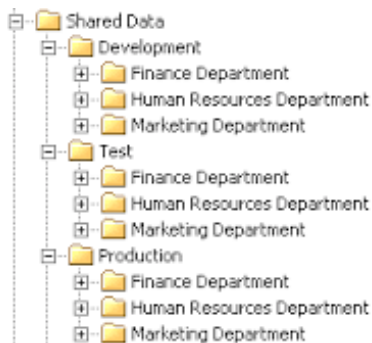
Shared Data
Development
Finance Department
Human Resources Department
Marketing Department
Test
Finance Department
Human Resources Department
Marketing Department
Production
Finance Department
Human Resources Department
Marketing Department